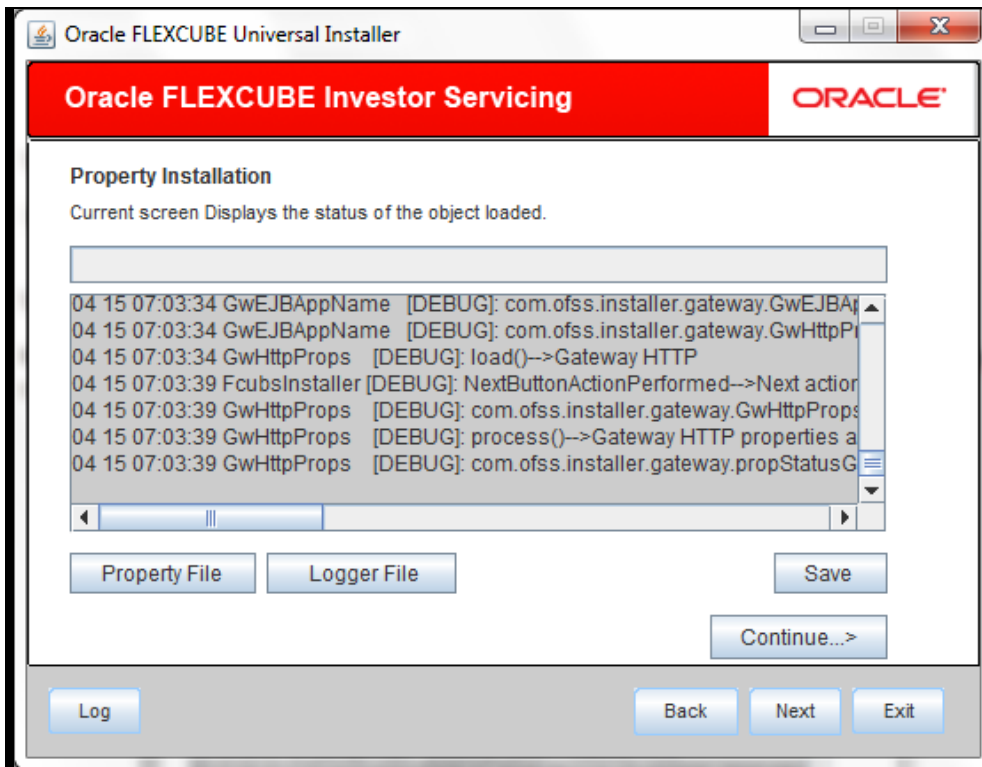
Oracle FLEXCUBE Universal Installer

Oracle FLEXCUBE Investor Servicing

ORACLE

Property Installation

Current screen Displays the status of the object loaded.

04 15 07:03:34 GwEJBAppName [DEBUG]: com.ofss.installer.gateway.GwEJBAp
04 15 07:03:34 GwEJBAppName [DEBUG]: com.ofss.installer.gateway.GwHttpPr
04 15 07:03:34 GwHttpProps [DEBUG]: load()-->Gateway HTTP
04 15 07:03:39 FcubsInstaller [DEBUG]: NextButtonActionPerformed-->Next action
04 15 07:03:39 GwHttpProps [DEBUG]: com.ofss.installer.gateway.GwHttpProps
04 15 07:03:39 GwHttpProps [DEBUG]: process()-->Gateway HTTP properties a
04 15 07:03:39 GwHttpProps [DEBUG]: com.ofss.installer.gateway.propStatusG

Property File

Logger File

Save

Continue...>

Log

Back

Next

Exit